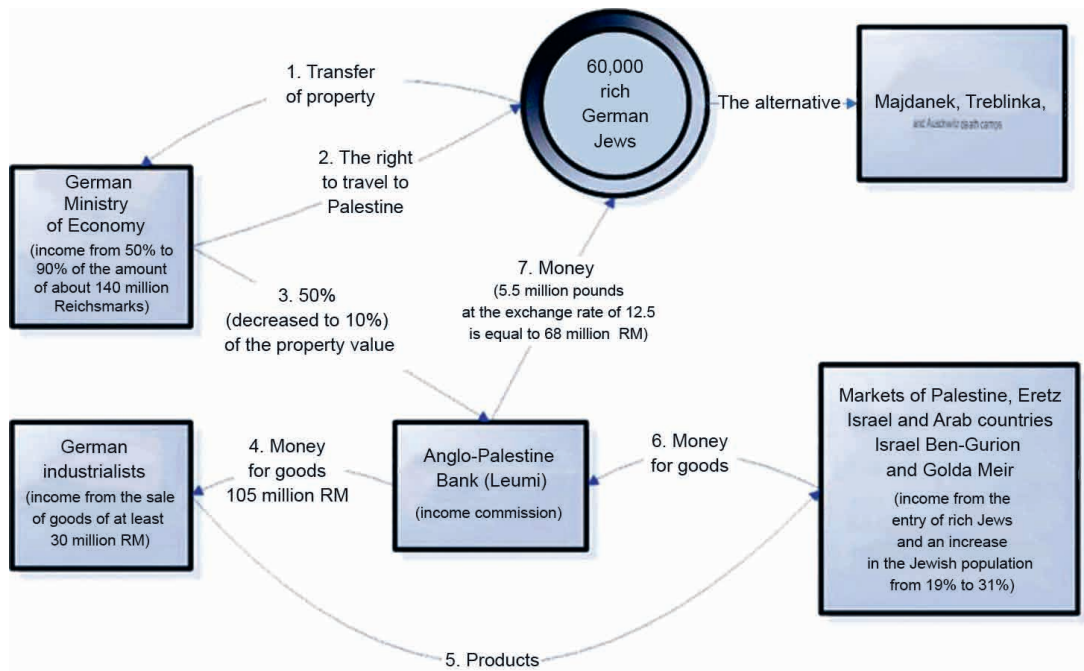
1. Transfer of property

60,000 rich German Jews

The alternative

Majdanek, Treblinka,

and Auschwitz death camps

2. The right to travel to Palestine

German Ministry of Economy
(income from 50% to 90% of the amount of about 140 million Reichsmarks)

7. Money
(5.5 million pounds at the exchange rate of 12.5 is equal to 68 million RM)

3. 50% (decreased to 10%) of the property value

Markets of Palestine, Eretz Israel and Arab countries Israel Ben-Gurion and Golda Meir
(income from the entry of rich Jews and an increase in the Jewish population from 19% to 31%)

German industrialists
(income from the sale of goods of at least 30 million RM)

4. Money for goods 105 million RM

Anglo-Palestine Bank (Leumi)
(income commission)

6. Money for goods

5. Products